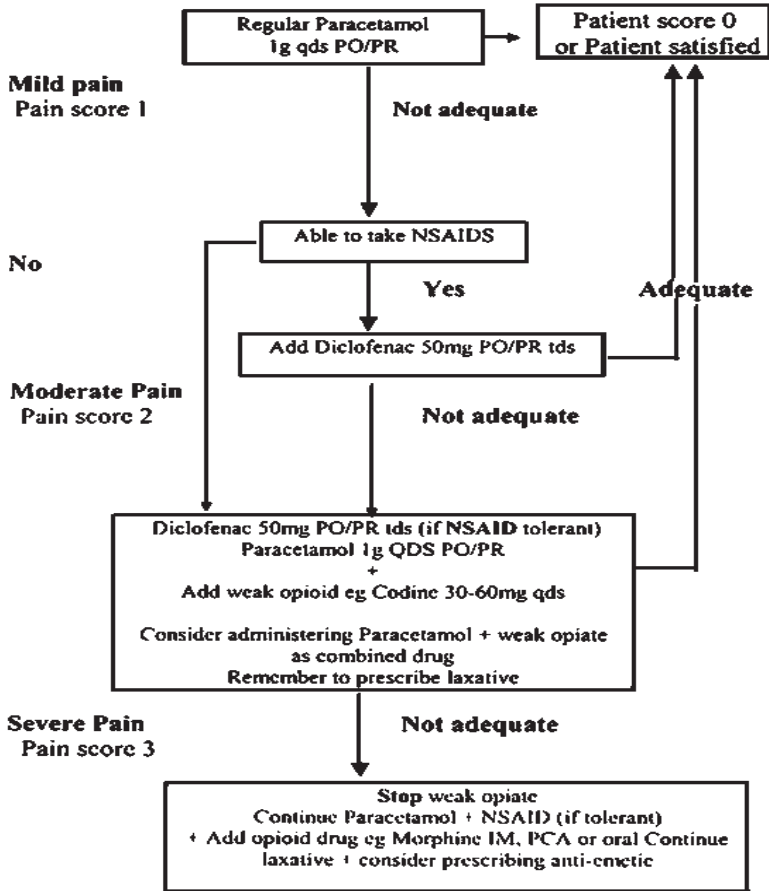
Regular Paracetamol
1g qds PO/PR

Patient score 0
or Patient satisfied

Mild pain
Pain score 1

Not adequate

Able to take NSAIDS

No

Yes

Adequate

Add Diclofenac 50mg PO/PR tds

Moderate Pain
Pain score 2

Not adequate

Diclofenac 50mg PO/PR tds (if NSAID tolerant)
Paracetamol 1g QDS PO/PR
+
Add weak opioid eg Codine 30-60mg qds

Consider administering Paracetamol + weak opiate as combined drug
Remember to prescribe laxative

Severe Pain
Pain score 3

Not adequate

Stop weak opiate
Continue Paracetamol + NSAID (if tolerant)
+ Add opioid drug eg Morphine IM, PCA or oral Continue laxative + consider prescribing anti-emetic